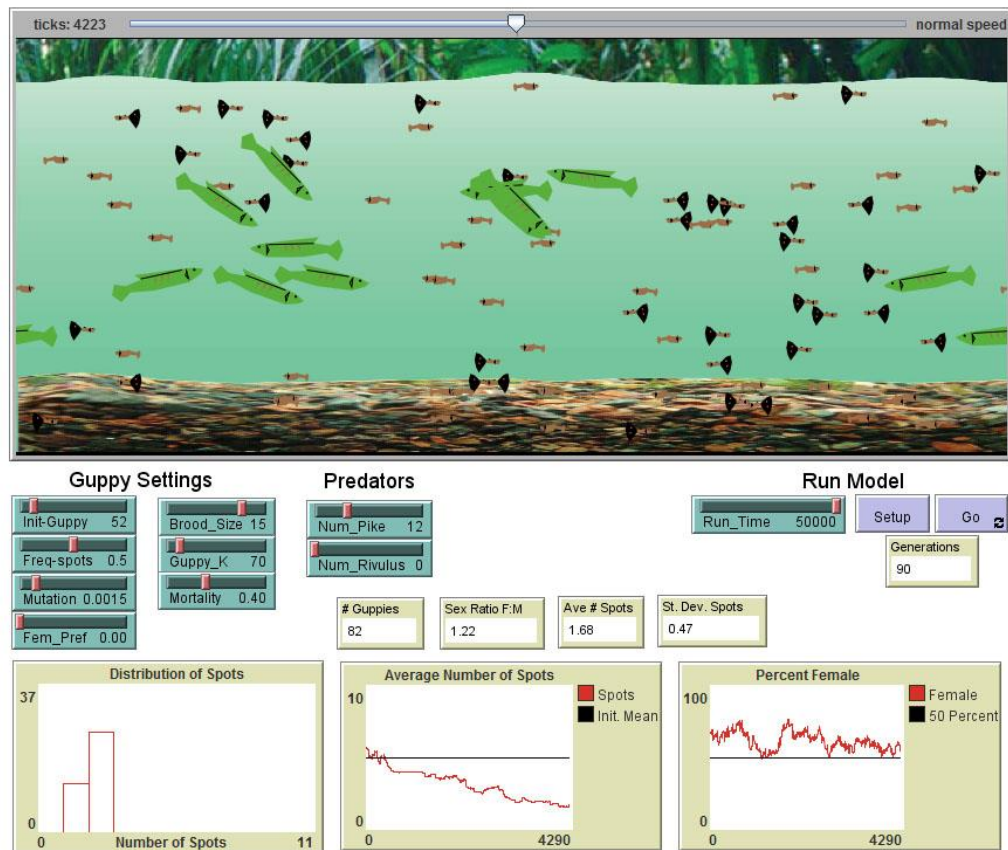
ticks: 4223

normal speed

Guppy Settings

Init-Guppy 52

Freq-spots 0.5

Mutation 0.0015

Fem_Pref 0.00

Brood_Size 15

Guppy_K 70

Mortality 0.40

Predators

Num_Pike 12

Num_Rivulus 0

Run Model

Run_Time 50000

Setup

Go

Generations
90

# Guppies
82

Sex Ratio F:M
1.22

Ave # Spots
1.68

St. Dev. Spots
0.47

Distribution of Spots

37

0

0

Number of Spots

11

Average Number of Spots

10

0

0

4290

Spots

Init. Mean

Percent Female

100

0

0

4290

Female

50 Percent